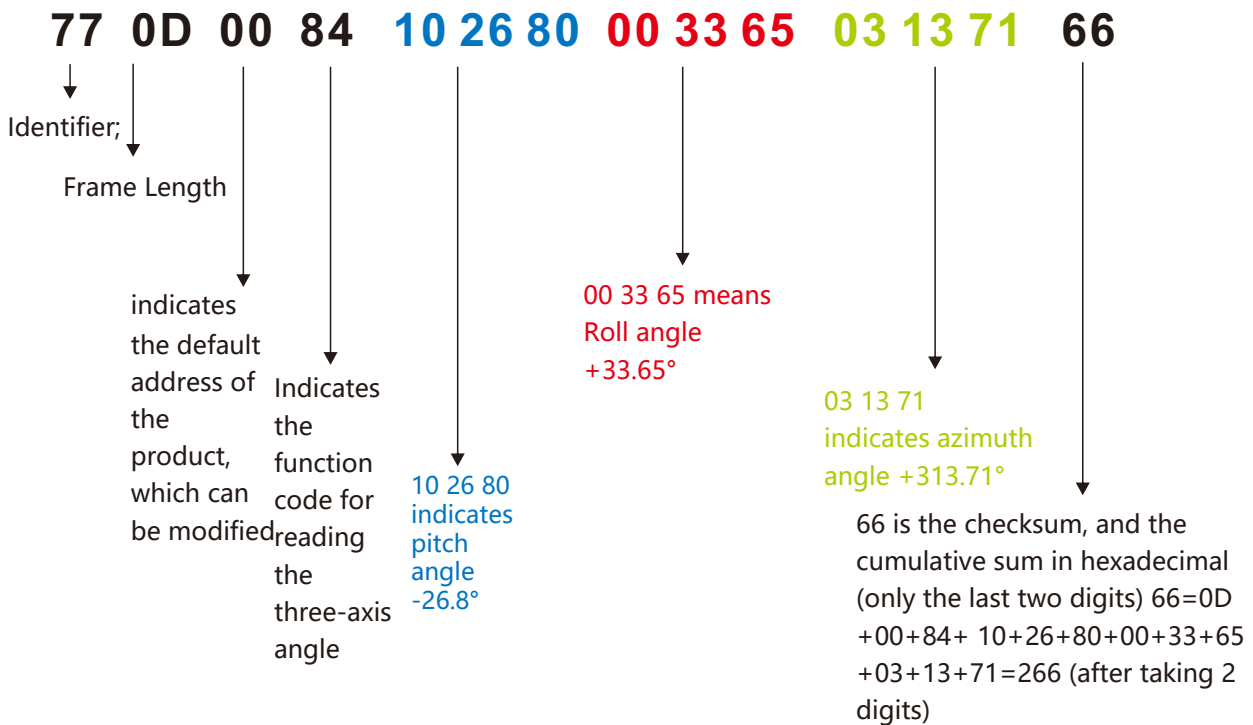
77 0D 00 84 10 26 80 00 33 65 03 13 71 66

Identifier;

Frame Length

indicates the default address of the product, which can be modified

Indicates the function code for reading the three-axis angle

10 26 80 indicates pitch angle -26.8°

00 33 65 means Roll angle +33.65°

03 13 71 indicates azimuth angle +313.71°

66 is the checksum, and the cumulative sum in hexadecimal (only the last two digits) 66=0D +00+84+ 10+26+80+00+33+65 +03+13+71=266 (after taking 2 digits)